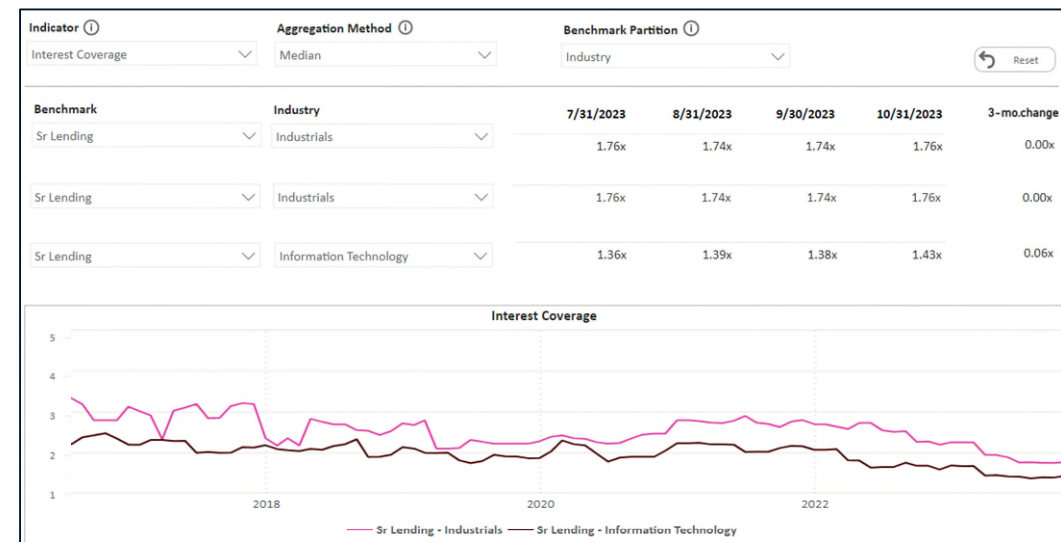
Indicator ⓘ
Interest Coverage

Aggregation Method ⓘ
Median

Benchmark Partition ⓘ
Industry

Reset

| Benchmark | Industry | 7/31/2023 | 8/31/2023 | 9/30/2023 | 10/31/2023 | 3-mo.change |
|---|---|---|---|---|---|---|
| Sr Lending | Industrials | 1.76x | 1.74x | 1.74x | 1.76x | 0.00x |
| Sr Lending | Industrials | 1.76x | 1.74x | 1.74x | 1.76x | 0.00x |
| Sr Lending | Information Technology | 1.36x | 1.39x | 1.38x | 1.43x | 0.06x |

Interest Coverage

5
4
3
2
1

2018
2020
2022

Sr Lending - Industrials
Sr Lending - Information Technology